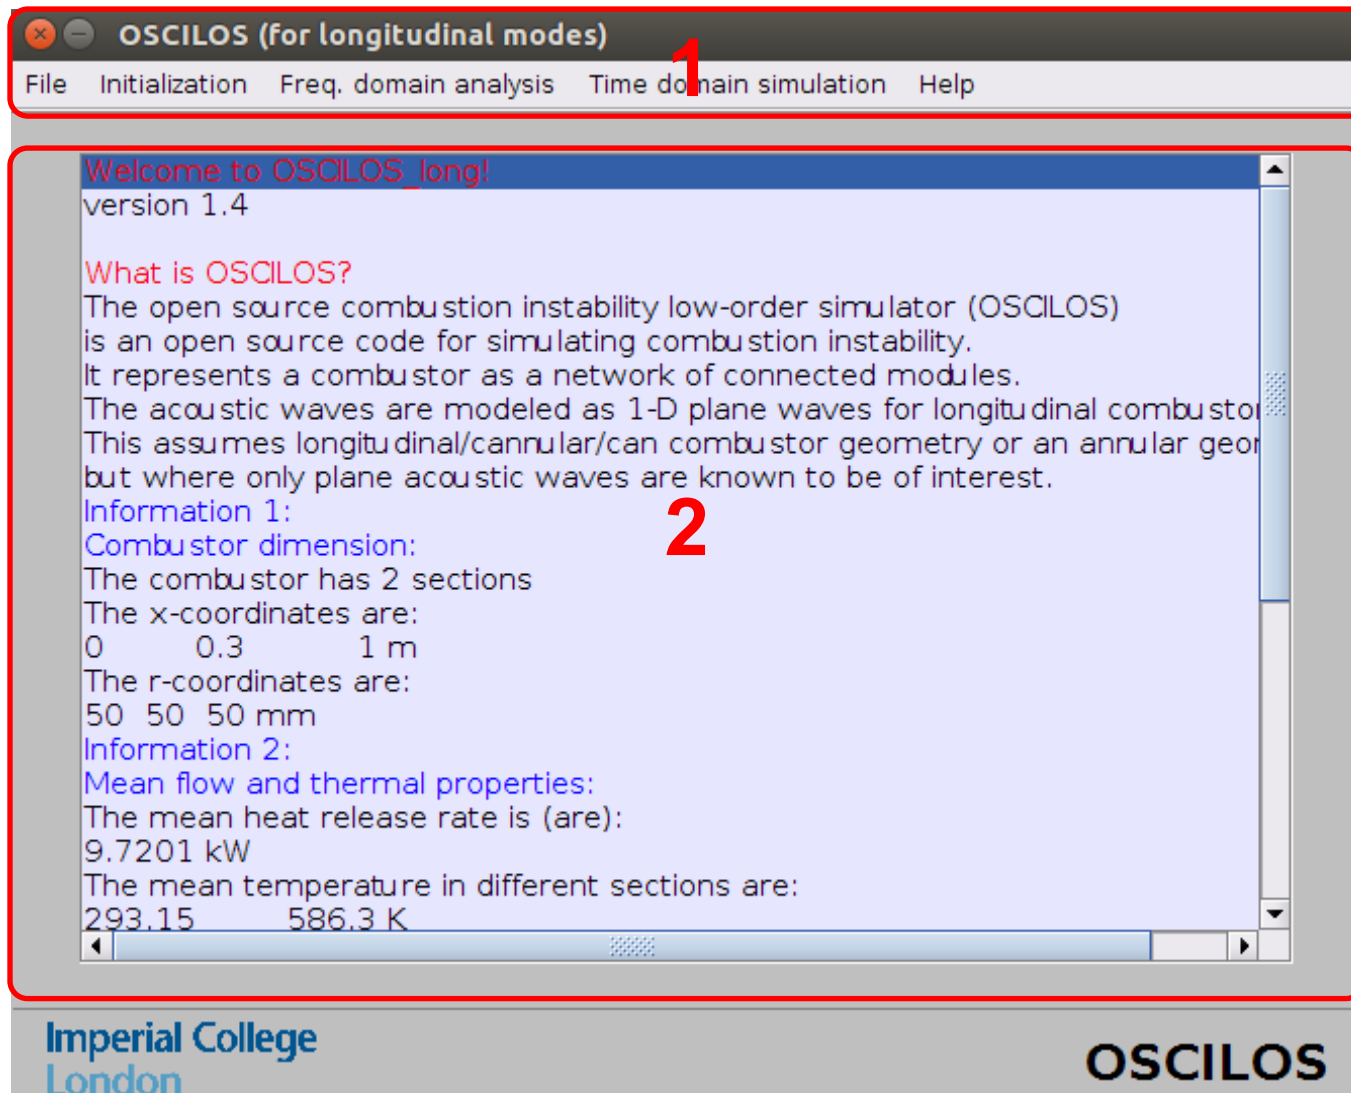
OSCILOS (for longitudinal modes)

File Initialization Freq. domain analysis Time domain simulation Help

1

Welcome to OSCILOS_long!
version 1.4

What is OSCILOS?
The open source combustion instability low-order simulator (OSCILOS) is an open source code for simulating combustion instability.
It represents a combustor as a network of connected modules.
The acoustic waves are modeled as 1-D plane waves for longitudinal combusto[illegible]
This assumes longitudinal/cannular/can combustor geometry or an annular geo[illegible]
but where only plane acoustic waves are known to be of interest.
Information 1:
Combustor dimension:
The combustor has 2 sections
The x-coordinates are:
0 0.3 1 m
The r-coordinates are:
50 50 50 mm
Information 2:
Mean flow and thermal properties:
The mean heat release rate is (are):
9.7201 kW
The mean temperature in different sections are:
293.15 586.3 K

2

Imperial College London

OSCILOS